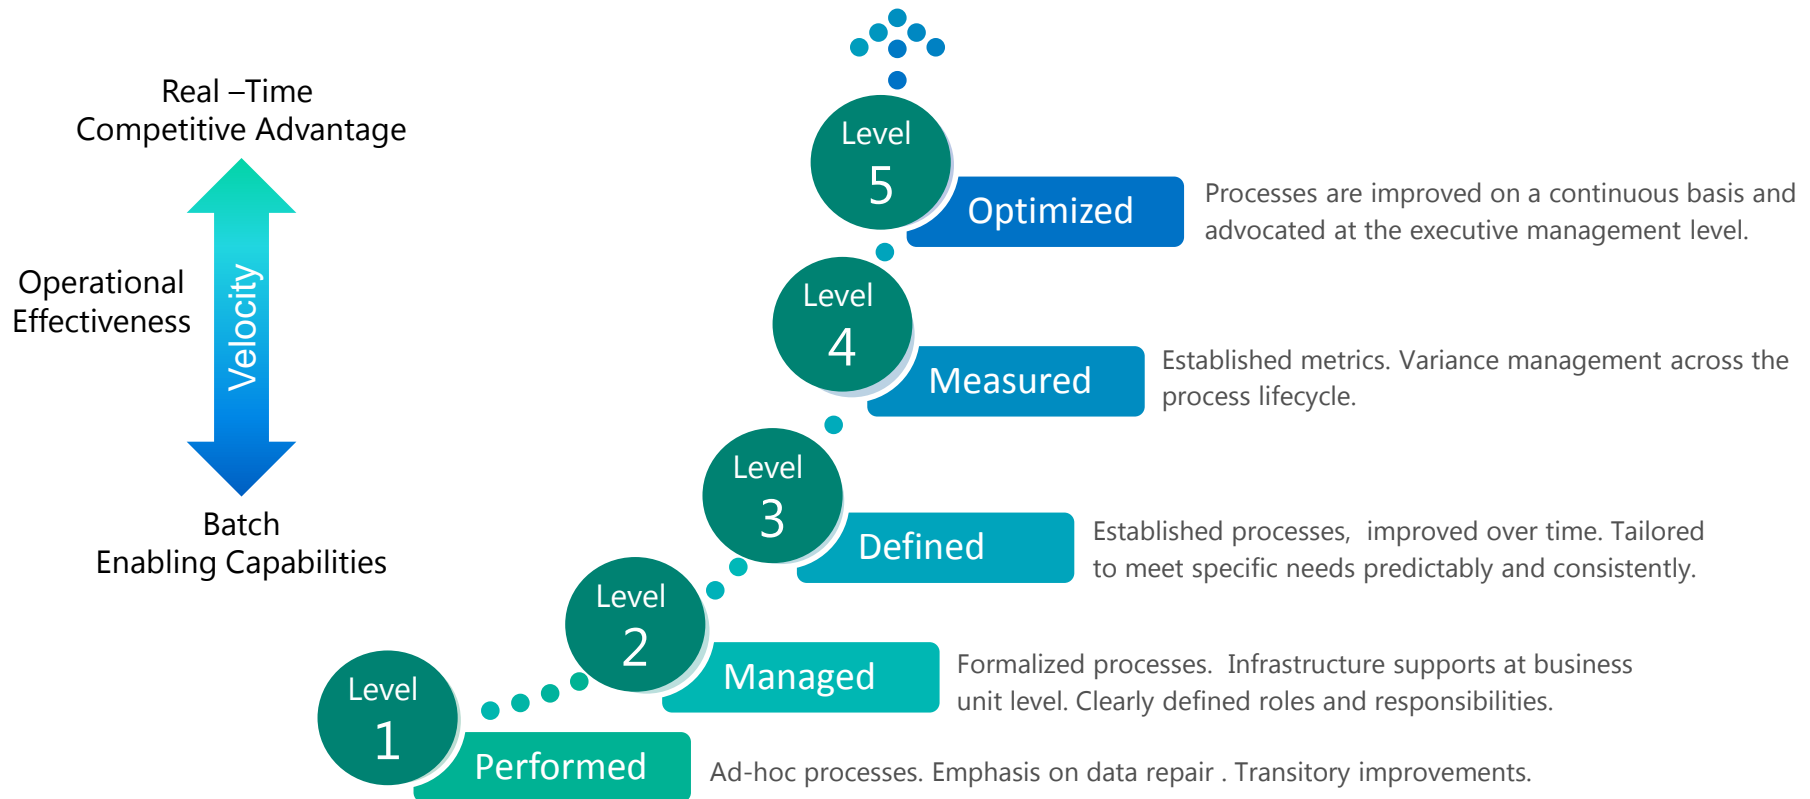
Real –Time
Competitive Advantage

Operational
Effectiveness

Velocity

Batch
Enabling Capabilities

Level
5

Optimized

Processes are improved on a continuous basis and advocated at the executive management level.

Level
4

Measured

Established metrics. Variance management across the process lifecycle.

Level
3

Defined

Established processes, improved over time. Tailored to meet specific needs predictably and consistently.

Level
2

Managed

Formalized processes. Infrastructure supports at business unit level. Clearly defined roles and responsibilities.

Level
1

Performed

Ad-hoc processes. Emphasis on data repair . Transitory improvements.